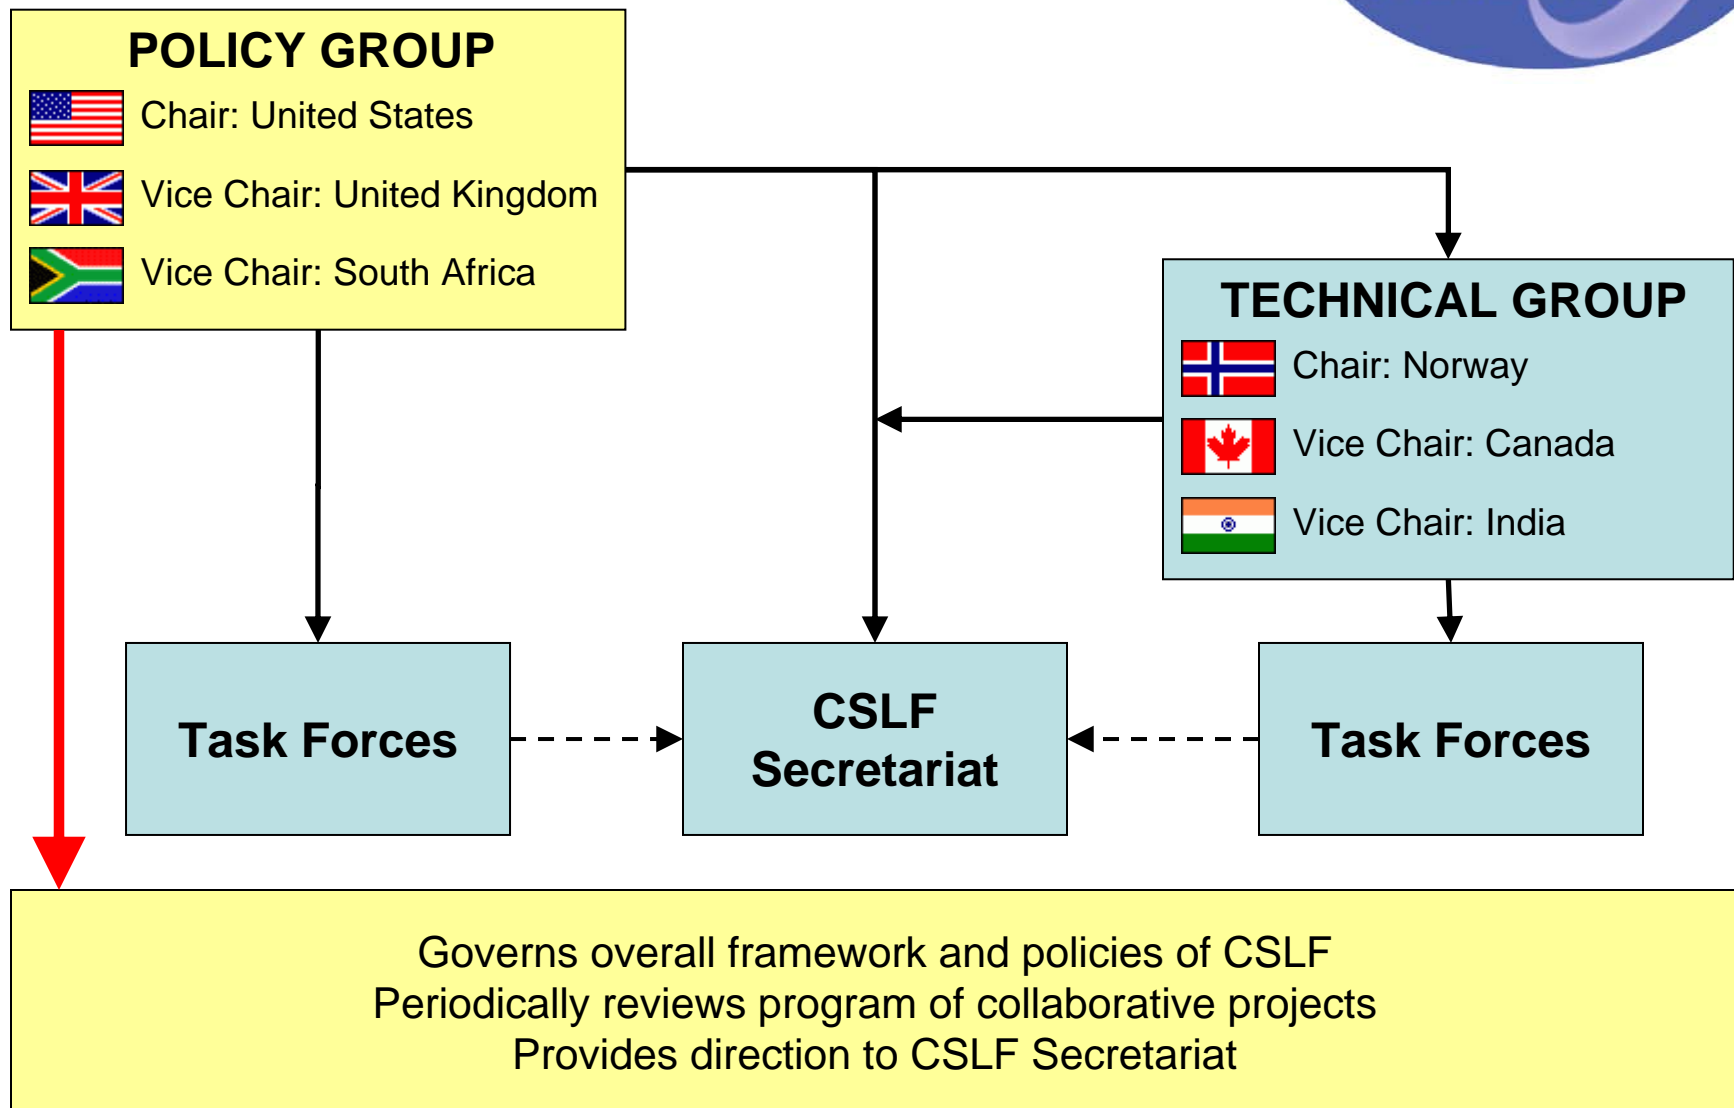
POLICY GROUP
Chair: United States
Vice Chair: United Kingdom
Vice Chair: South Africa

TECHNICAL GROUP
Chair: Norway
Vice Chair: Canada
Vice Chair: India

Task Forces

CSLF Secretariat

Task Forces

Governs overall framework and policies of CSLF
Periodically reviews program of collaborative projects
Provides direction to CSLF Secretariat